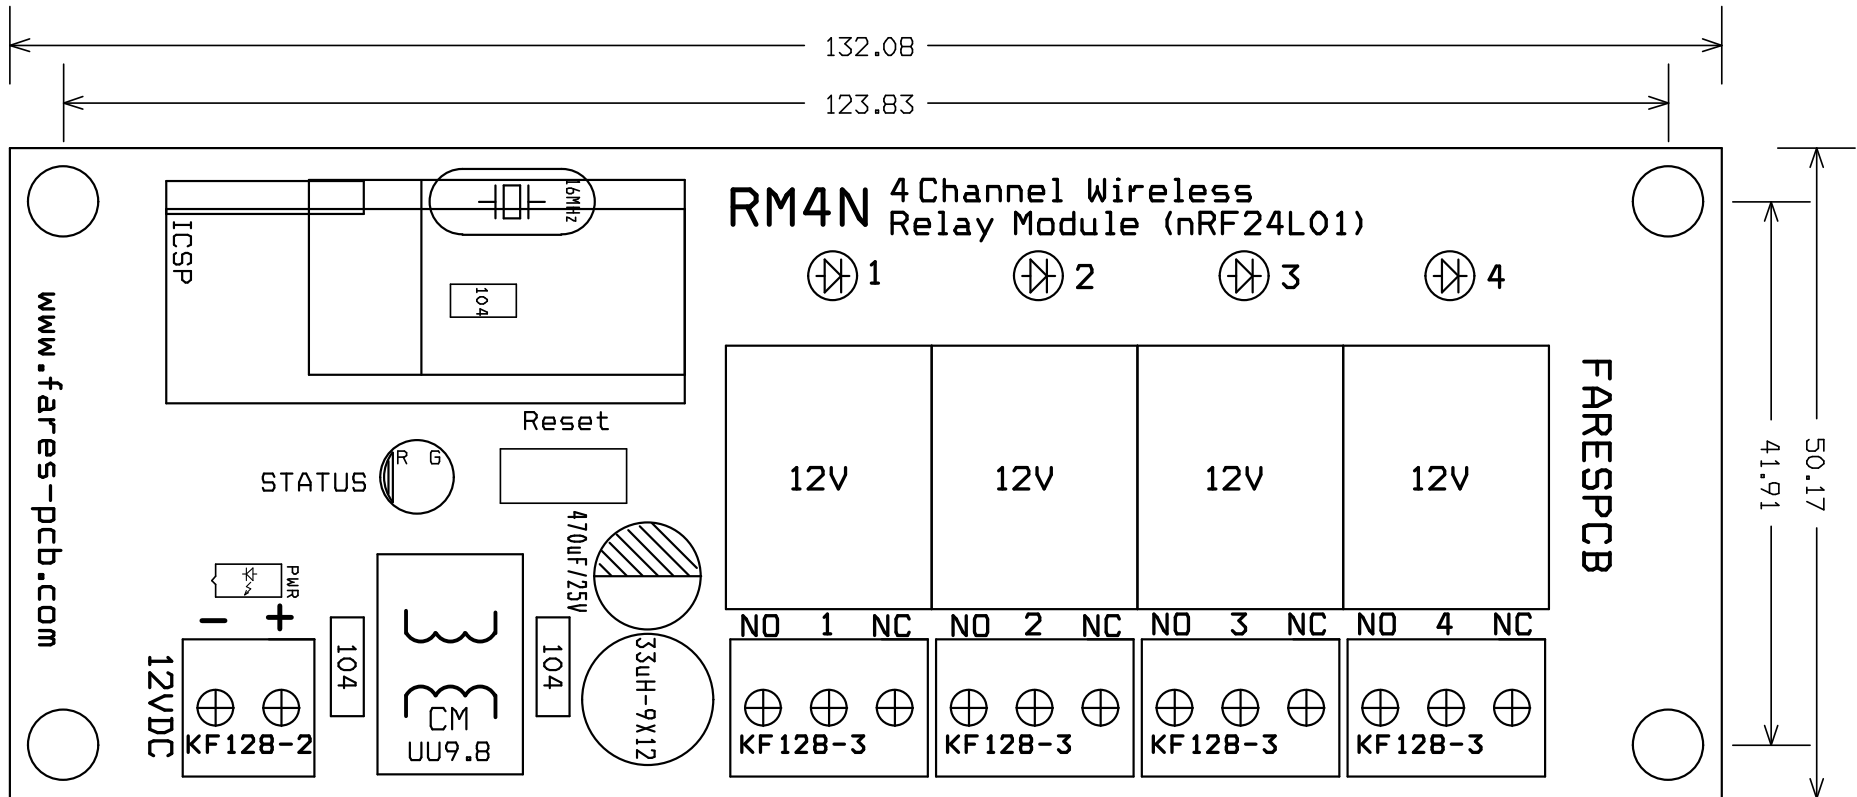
132.08

123.83

RM4N 4 Channel Wireless Relay Module (nRF24L01)

16MHz

ICSP

104

1 2 3 4

www.fares-pcb.com

FARESPCB

Reset

STATUS R G

12V 12V 12V 12V

50.17

41.91

470uF/25V

PWR

– +

12VDC

104

CM

UU9.8

104

33uH-9X12

NO 1 NC NO 2 NC NO 3 NC NO 4 NC

KF128-2

KF128-3 KF128-3 KF128-3 KF128-3